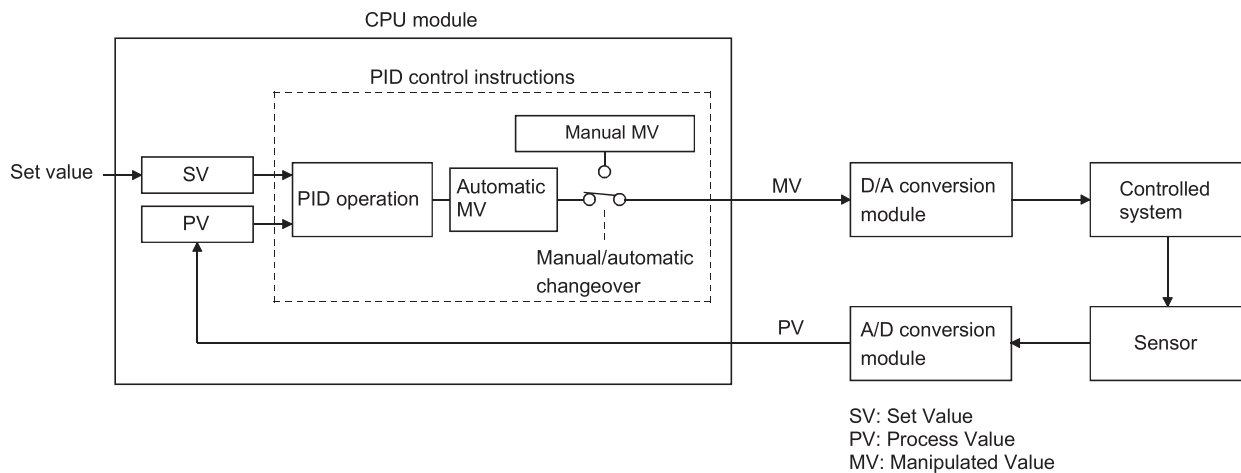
CPU module

PID control instructions

Manual MV

Set value

SV

PV

PID operation

Automatic MV

Manual/automatic changeover

MV

D/A conversion module

Controlled system

Sensor

PV

A/D conversion module

SV: Set Value
PV: Process Value
MV: Manipulated Value